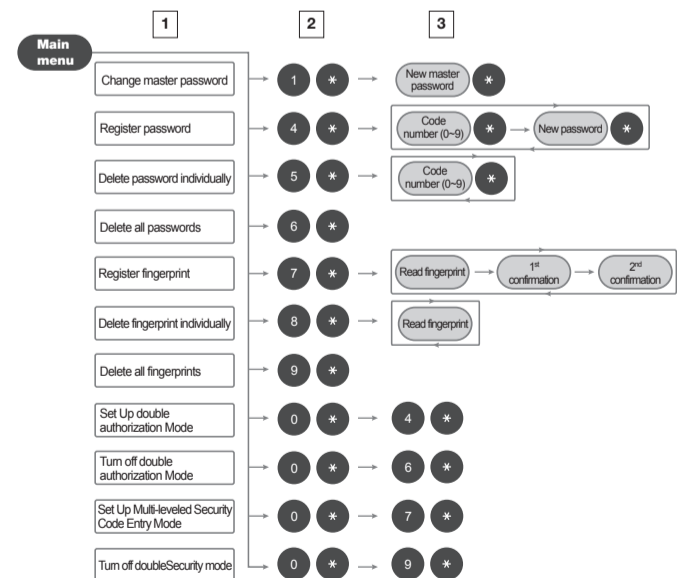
1

2

3

Main menu

Change master password

1 ✱

New master password ✱

Register password

4 ✱

Code number (0~9) ✱ New password ✱

Delete password individually

5 ✱

Code number (0~9) ✱

Delete all passwords

6 ✱

Register fingerprint

7 ✱

Read fingerprint $1^{st}$ confirmation $2^{nd}$ confirmation

Delete fingerprint individually

8 ✱

Read fingerprint

Delete all fingerprints

9 ✱

Set Up double authorization Mode

0 ✱ 4 ✱

Turn off double authorization Mode

0 ✱ 6 ✱

Set Up Multi-leveled Security Code Entry Mode

0 ✱ 7 ✱

Turn off doubleSecurity mode

0 ✱ 9 ✱